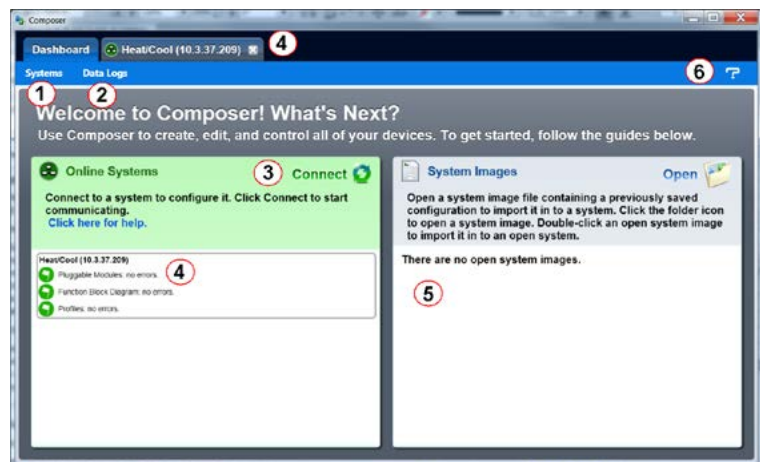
Composer

Dashboard Heat/Cool (10.3.37.209) 4

Systems Data Logs 6 ?

1 2

Welcome to Composer! What's Next?

Use Composer to create, edit, and control all of your devices. To get started, follow the guides below.

Online Systems 3 Connect

Connect to a system to configure it. Click Connect to start communicating.
Click here for help.

Heat/Cool (10.3.37.209) 4
Pluggable Modules: no errors.
Function Block Diagram: no errors.
Profiles: no errors.

System Images Open

Open a system image file containing a previously saved configuration to import it in to a system. Click the folder icon to open a system image. Double-click an open system image to import it in to an open system.

There are no open system images.

5